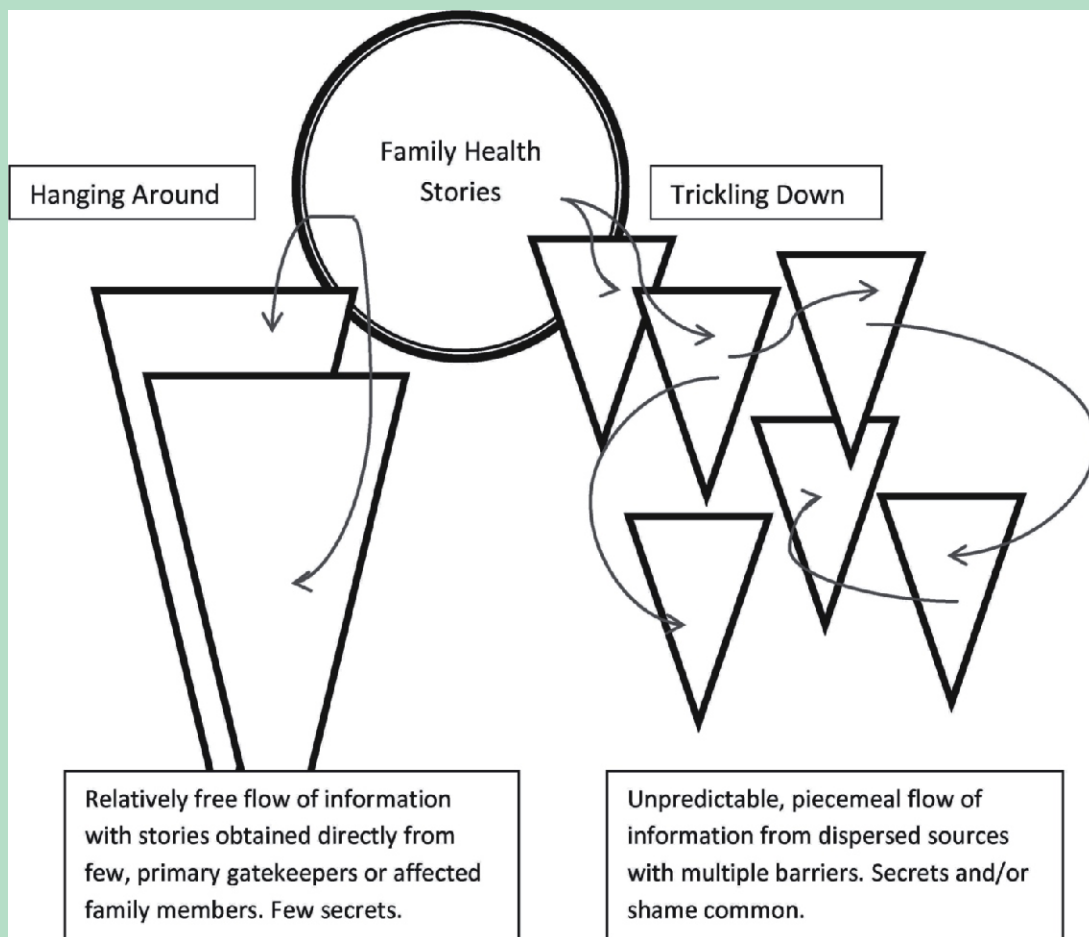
Family Health Stories

Hanging Around

Trickling Down

Relatively free flow of information with stories obtained directly from few, primary gatekeepers or affected family members. Few secrets.

Unpredictable, piecemeal flow of information from dispersed sources with multiple barriers. Secrets and/or shame common.